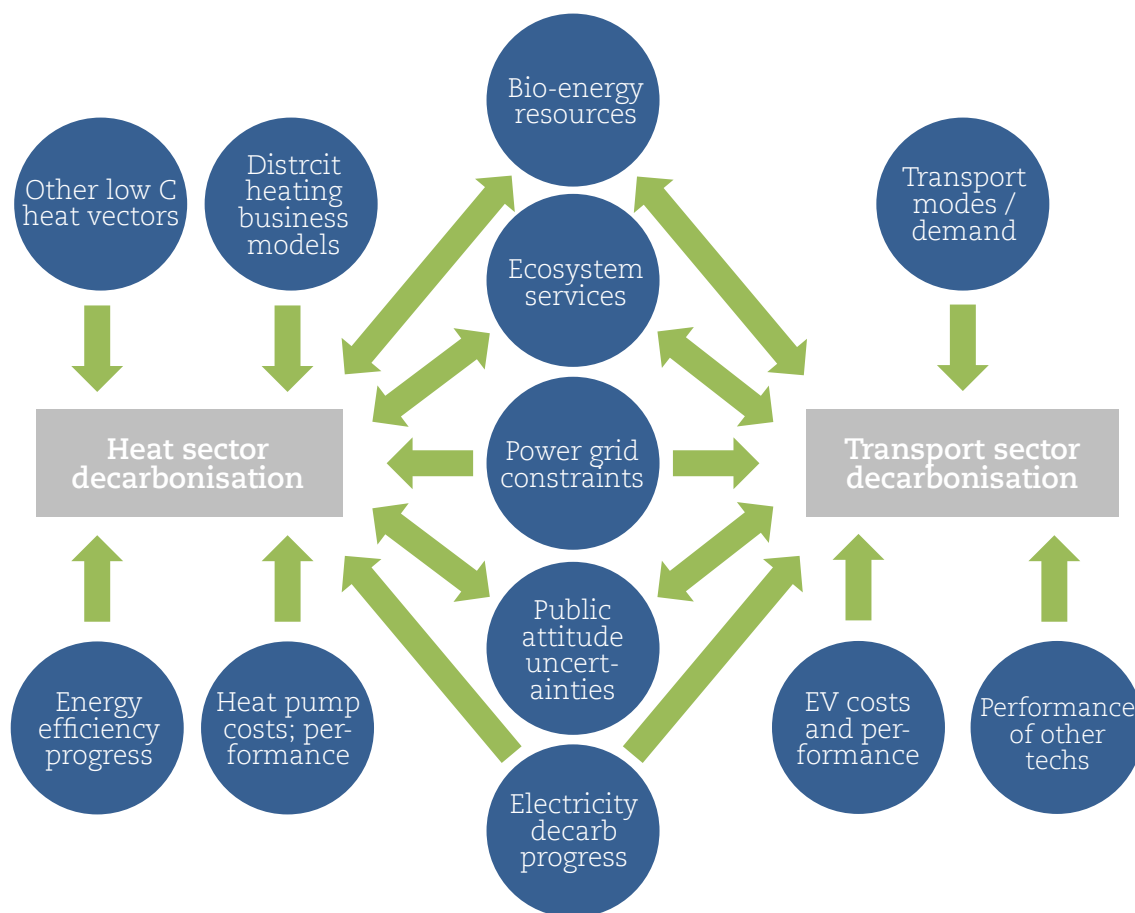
Bio-energy resources

Other low C heat vectors

Distrcit heating business models

Transport modes / demand

Ecosystem services

Heat sector decarbonisation

Power grid constraints

Transport sector decarbonisation

Public attitude uncert-ainties

Energy efficiency progress

Heat pump costs; per-formance

EV costs and per-formance

Performance of other techs

Electricity decarb progress